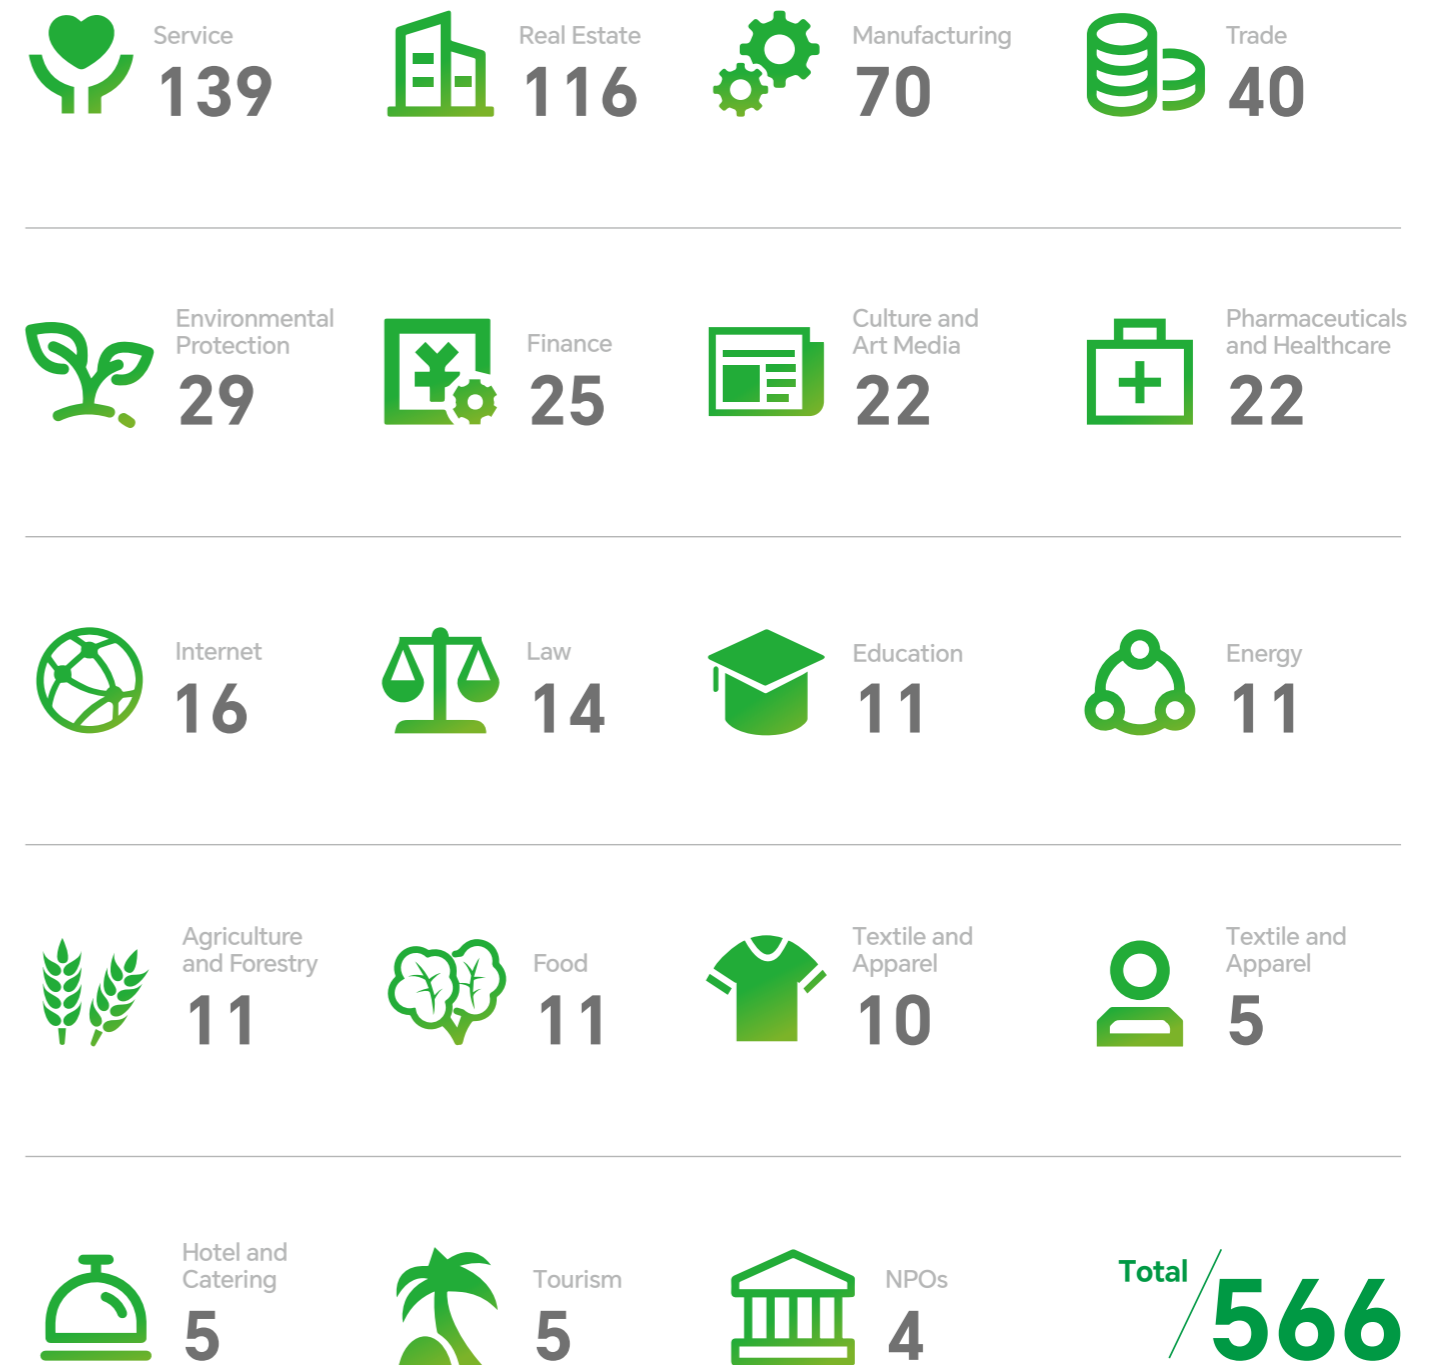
Service
139

Real Estate
116

Manufacturing
70

Trade
40

Environmental Protection
29

Finance
25

Culture and Art Media
22

Pharmaceuticals and Healthcare
22

Internet
16

Law
14

Education
11

Energy
11

Agriculture and Forestry
11

Food
11

Textile and Apparel
10

Textile and Apparel
5

Hotel and Catering
5

Tourism
5

NPOs
4

Total
566